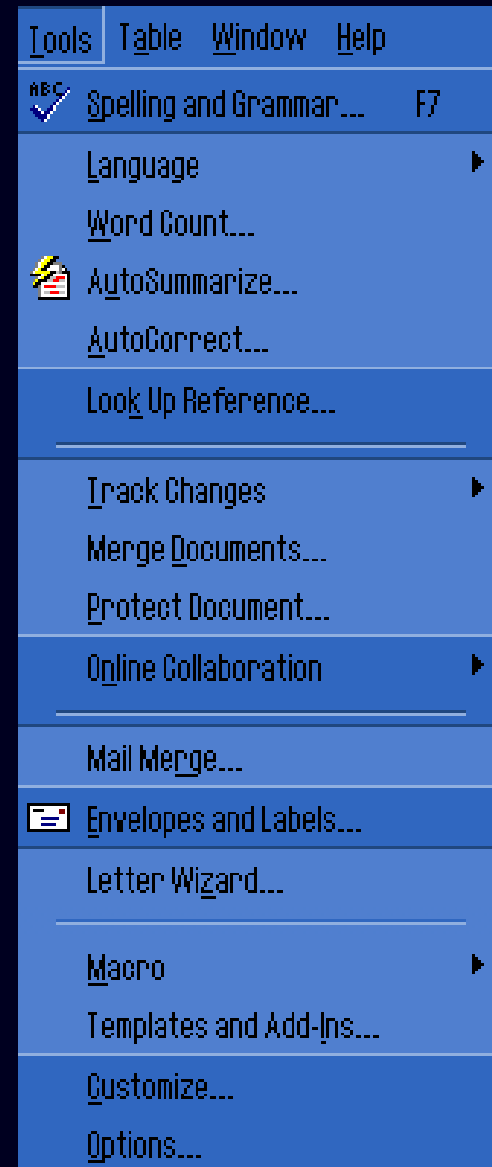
Tools Table Window Help

ABC Spelling and Grammar... F7

Language

Word Count...

AutoSummarize...

AutoCorrect...

Look Up Reference...

Track Changes

Merge Documents...

Protect Document...

Online Collaboration

Mail Merge...

Envelopes and Labels...

Letter Wizard...

Macro

Templates and Add-Ins...

Customize...

Options...